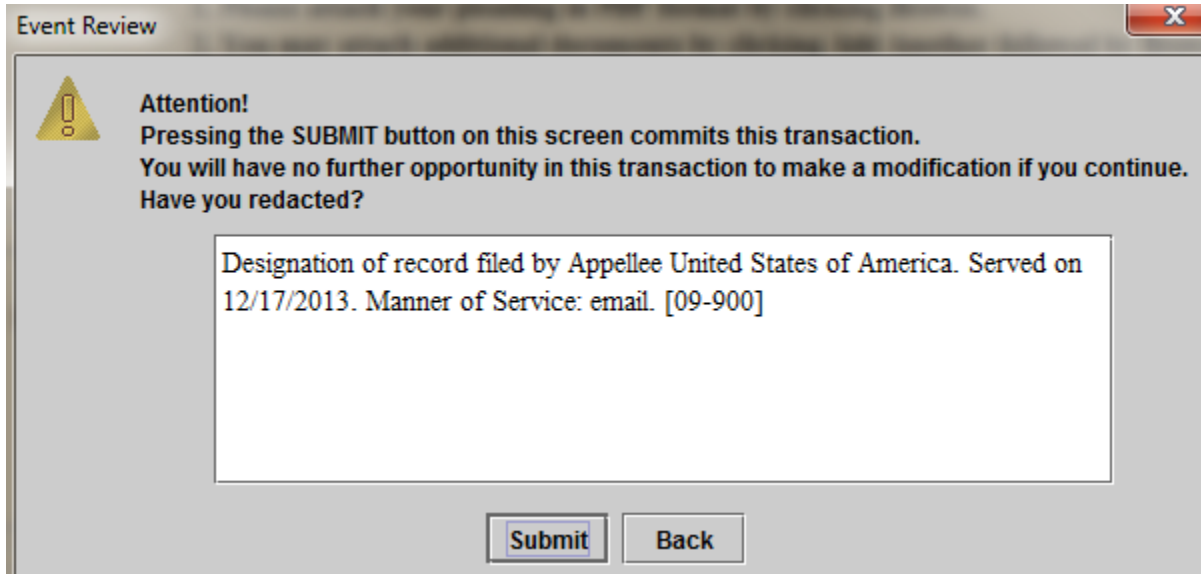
Event Review

Attention!
Pressing the SUBMIT button on this screen commits this transaction.
You will have no further opportunity in this transaction to make a modification if you continue.
Have you redacted?

Designation of record filed by Appellee United States of America. Served on 12/17/2013. Manner of Service: email. [09-900]

Submit Back